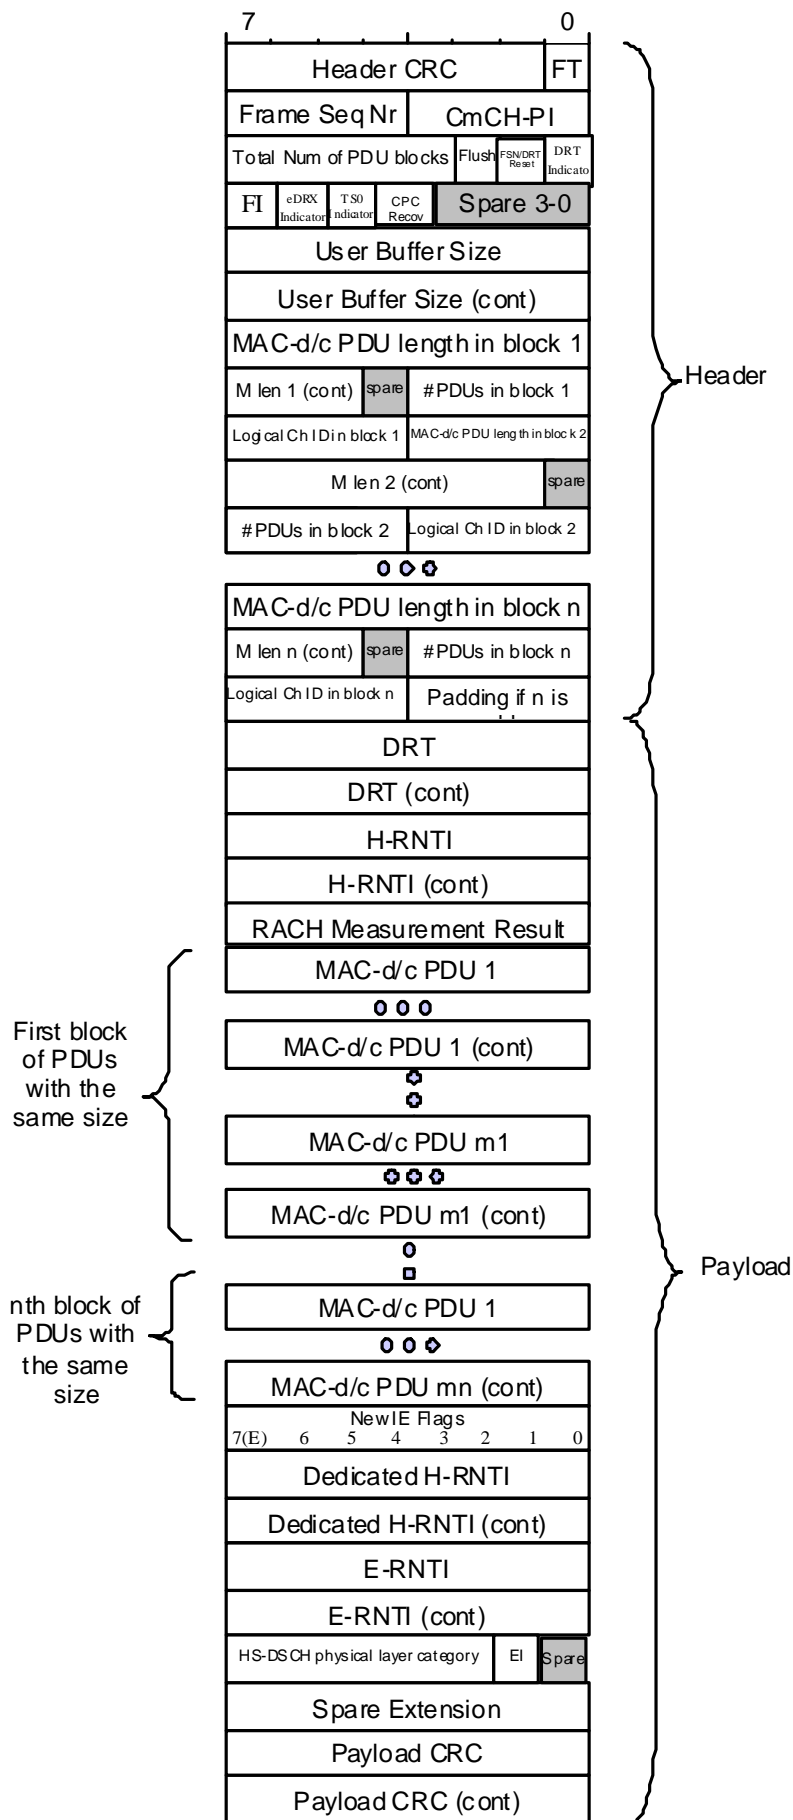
7
0

Header CRC
FT

Frame Seq Nr
CmCH-PI

Total Num of PDU blocks
Flush
FSN/DRT Reset
DRT Indicato

FI
eDRX Indicator
TS0 Indicator
CPC Recov
Spare 3-0

User Buffer Size

User Buffer Size (cont)

MAC-d/c PDU length in block 1

M len 1 (cont)
spare
#PDUs in block 1

Logical Ch ID in block 1
MAC-d/c PDU length in block 2

M len 2 (cont)
spare

#PDUs in block 2
Logical Ch ID in block 2

MAC-d/c PDU length in block n

M len n (cont)
spare
#PDUs in block n

Logical Ch ID in block n
Padding if n is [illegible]

Header

DRT

DRT (cont)

H-RNTI

H-RNTI (cont)

RACH Measurement Result

First block of PDUs with the same size

MAC-d/c PDU 1

MAC-d/c PDU 1 (cont)

MAC-d/c PDU m1

MAC-d/c PDU m1 (cont)

nth block of PDUs with the same size

MAC-d/c PDU 1

MAC-d/c PDU mn (cont)

New IE Flags
7(E) 6 5 4 3 2 1 0

Dedicated H-RNTI

Dedicated H-RNTI (cont)

E-RNTI

E-RNTI (cont)

HS-DSCH physical layer category
EI
Spare

Spare Extension

Payload CRC

Payload CRC (cont)

Payload